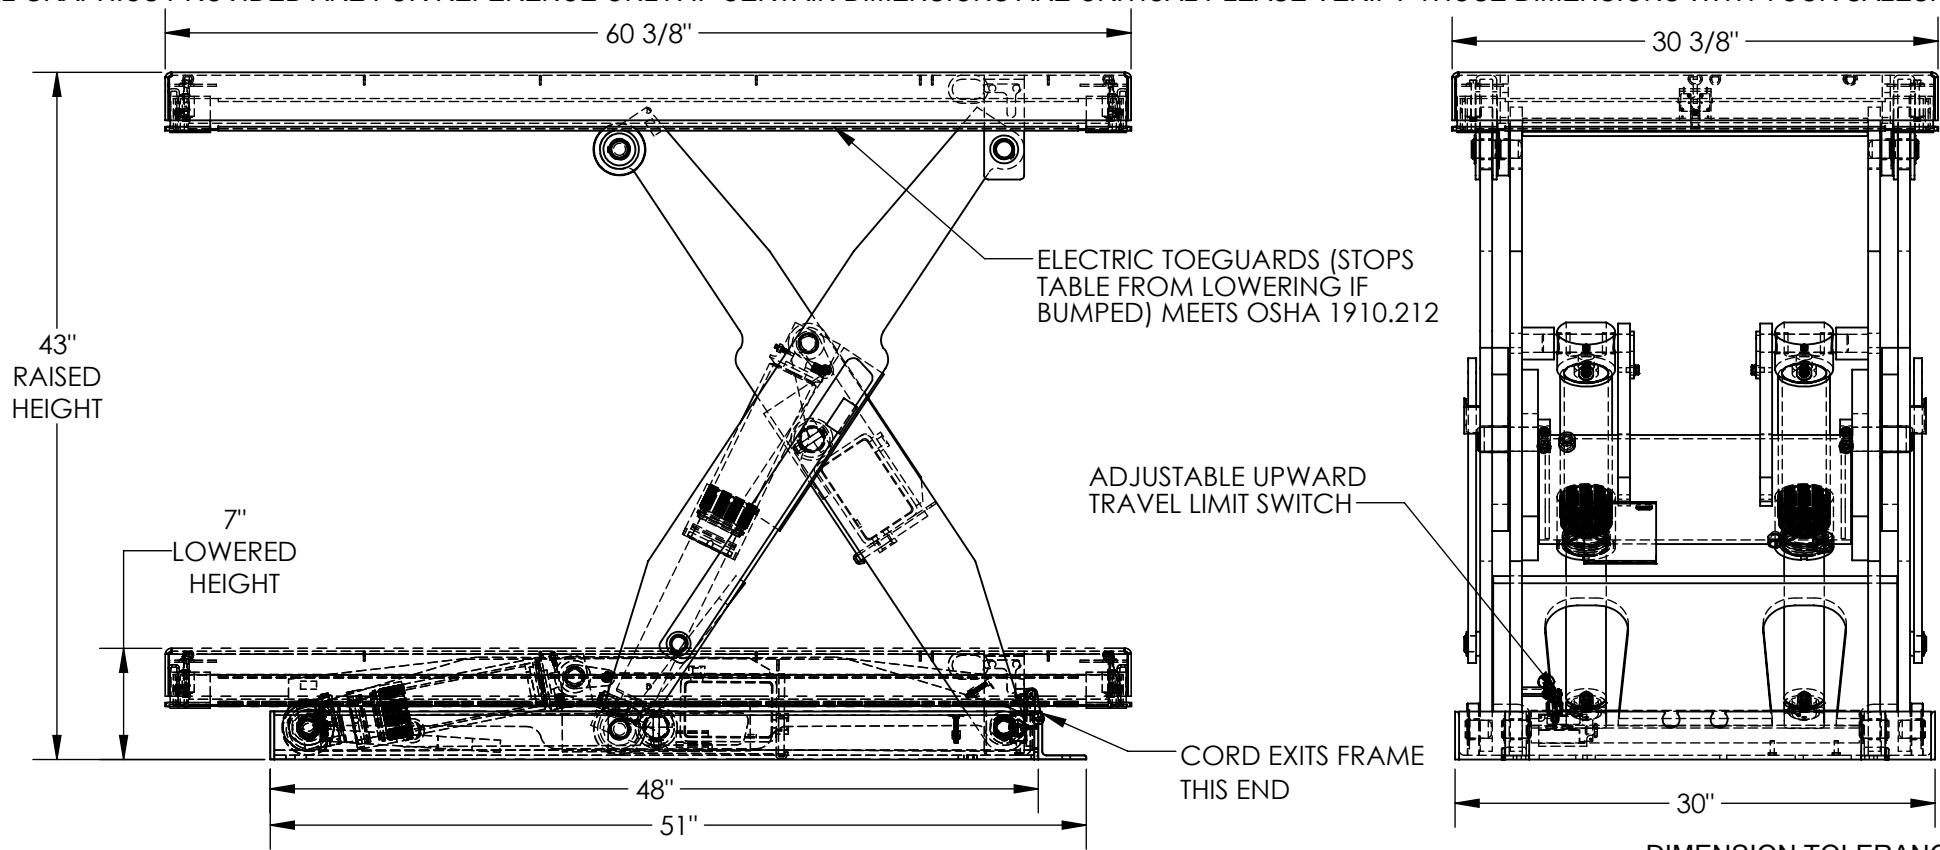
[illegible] GRAPHICS PROVIDED ARE FOR REFERENCE ONLY. IF CERTAIN DIMENSIONS ARE CRITICAL PLEASE VERIFY THOSE DIMENSIONS WITH YOUR SALES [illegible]

60 3/8"

30 3/8"

ELECTRIC TOEGUARDS (STOPS TABLE FROM LOWERING IF BUMPED) MEETS OSHA 1910.212

43" RAISED HEIGHT

ADJUSTABLE UPWARD TRAVEL LIMIT SWITCH

7" LOWERED HEIGHT

CORD EXITS FRAME THIS END

48"

51"

30"

DIMENSION TOLERANC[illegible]